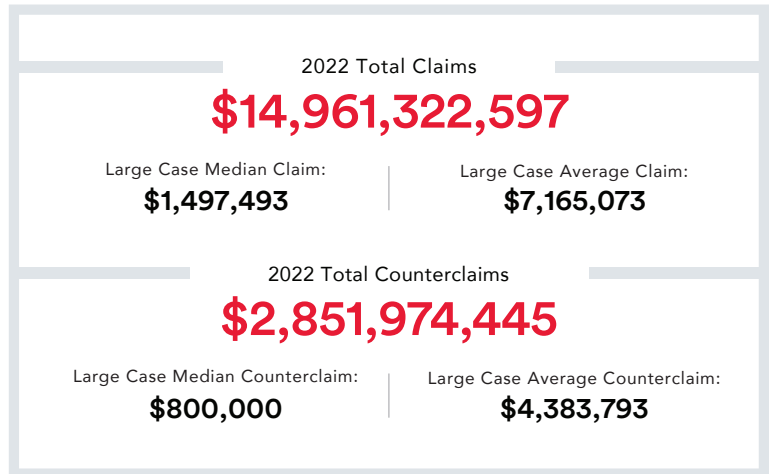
2022 Total Claims

$14,961,322,597

Large Case Median Claim:
$1,497,493

Large Case Average Claim:
$7,165,073

2022 Total Counterclaims

$2,851,974,445

Large Case Median Counterclaim:
$800,000

Large Case Average Counterclaim:
$4,383,793